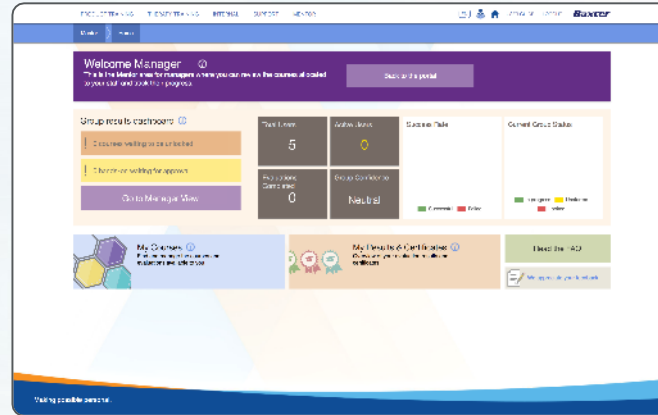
Welcome Manager
This is the Mentor area for managers where you can review the courses allocated to your staff and track their progress.

Back to the portal

Group results dashboard

Courses waiting to be unlocked

Checklists waiting for approval

Go to Manager View

Total Users
5

Active Users
0

Proficiency Completed
0

Group Confidence
Neutral

Success Rate

Current Group Status

My Courses

My Results & Certificates

Read the FAQ

Visiting possible personal.